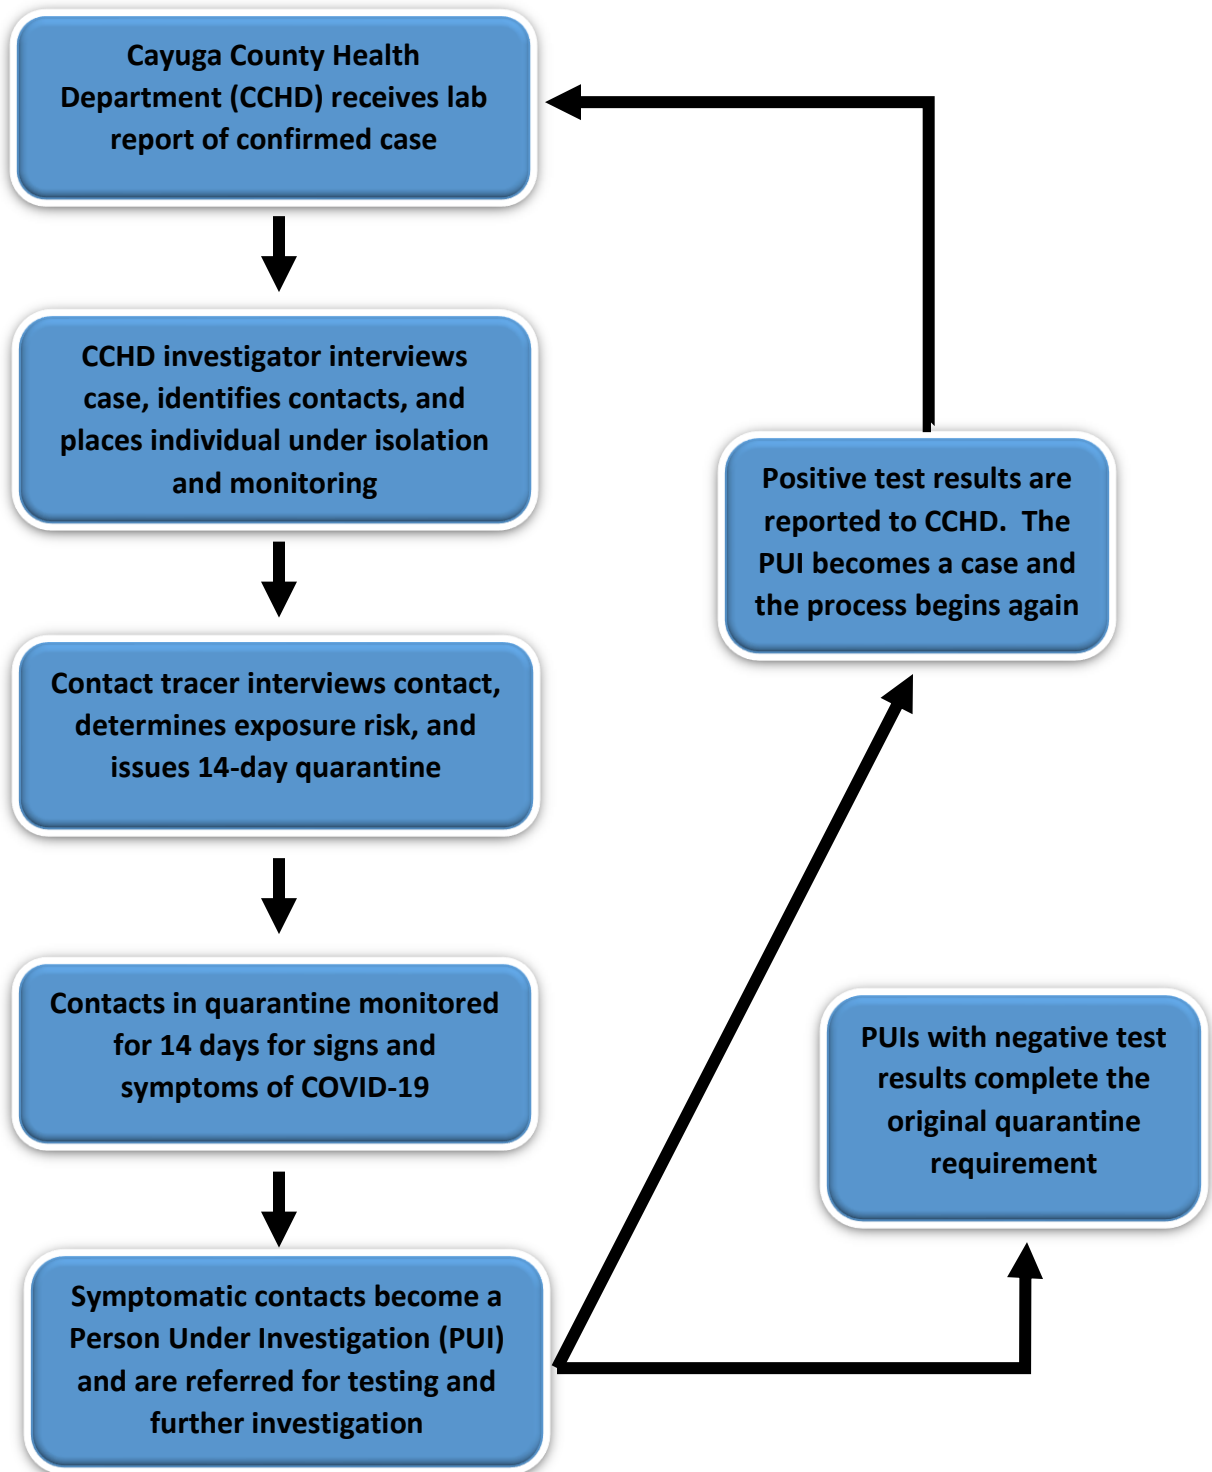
Cayuga County Health Department (CCHD) receives lab report of confirmed case

CCHD investigator interviews case, identifies contacts, and places individual under isolation and monitoring

Contact tracer interviews contact, determines exposure risk, and issues 14-day quarantine

Contacts in quarantine monitored for 14 days for signs and symptoms of COVID-19

Symptomatic contacts become a Person Under Investigation (PUI) and are referred for testing and further investigation

Positive test results are reported to CCHD. The PUI becomes a case and the process begins again

PUIs with negative test results complete the original quarantine requirement